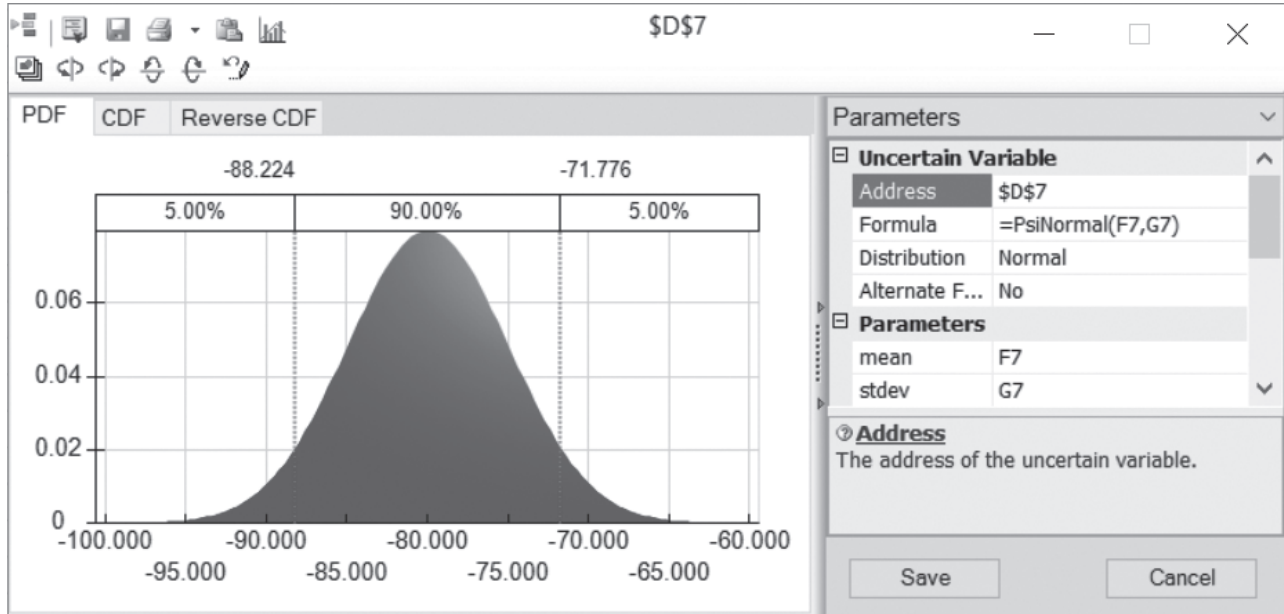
$D$7

PDF | CDF | Reverse CDF

-88.224 -71.776

| 5.00% | 90.00% | 5.00% |
|---|---|---|

0.06
0.04
0.02
0

-100.000 -90.000 -80.000 -70.000 -60.000
-95.000 -85.000 -75.000 -65.000

Parameters

⊟ Uncertain Variable

| Address | $D$7 |
|---|---|
| Formula | =PsiNormal(F7,G7) |
| Distribution | Normal |
| Alternate F... | No |

⊟ Parameters

| mean | F7 |
|---|---|
| stdev | G7 |

Address
The address of the uncertain variable.

Save Cancel